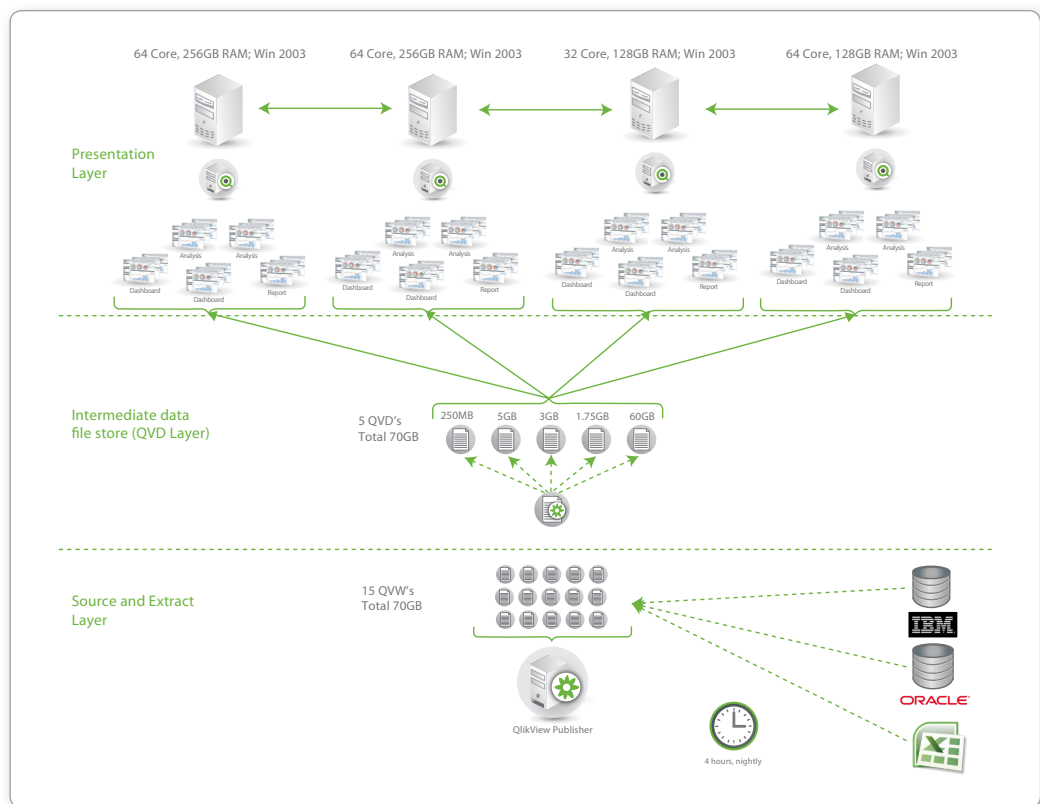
64 Core, 256GB RAM; Win 2003

64 Core, 256GB RAM; Win 2003

32 Core, 128GB RAM; Win 2003

64 Core, 128GB RAM; Win 2003

Presentation Layer

Analysis Analysis Dashboard Dashboard Report

Analysis Analysis Dashboard Dashboard Report

Analysis Analysis Dashboard Dashboard Report

Analysis Analysis Dashboard Dashboard Report

Intermediate data file store (QVD Layer)

5 QVD's Total 70GB

250MB 5GB 3GB 1.75GB 60GB

Source and Extract Layer

15 QVW's Total 70GB

IBM

ORACLE

QlikView Publisher

4 hours, nightly